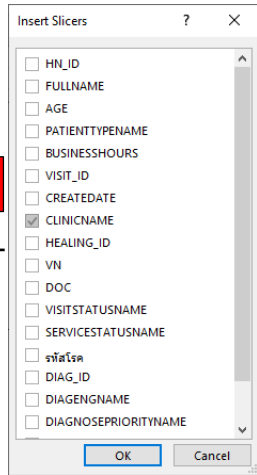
Insert Slicers ? ×

HN_ID
FULLNAME
AGE
PATIENTTYPENAME
BUSINESSHOURS
VISIT_ID
CREATEDATE
CLINICNAME
HEALING_ID
VN
DOC
VISITSTATUSNAME
SERVICESTATUSNAME
รหัสโรค
DIAG_ID
DIAGENGNAME
DIAGNOSEPRIORITYNAME

OK Cancel